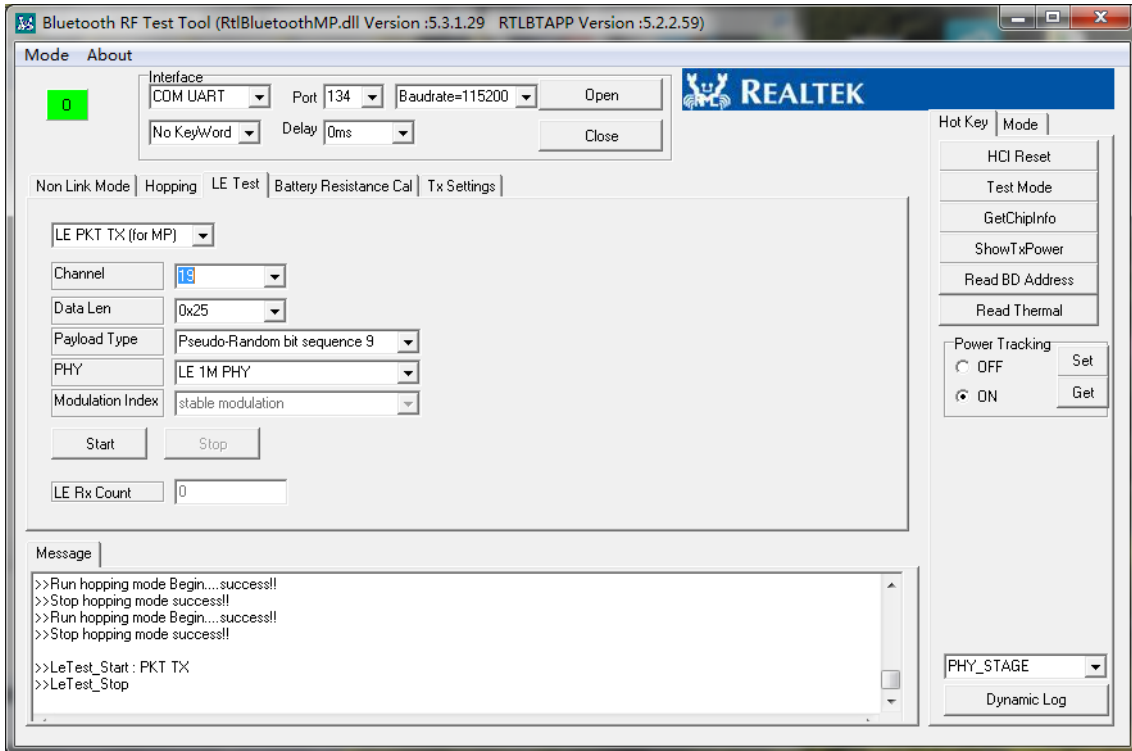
Bluetooth RF Test Tool (RtlBluetoothMP.dll Version :5.3.1.29 RTLBTAPP Version :5.2.2.59)

Mode About

0

Interface
COM UART
Port 134
Baudrate=115200
Open
No KeyWord
Delay 0ms
Close

REALTEK

Hot Key Mode
HCI Reset
Test Mode
GetChipInfo
ShowTxPower
Read BD Address
Read Thermal

Power Tracking
OFF
ON
Set
Get

Non Link Mode Hopping LE Test Battery Resistance Cal Tx Settings

LE PKT TX (for MP)

| Channel | 19 |
|---|---|
| Data Len | 0x25 |
| Payload Type | Pseudo-Random bit sequence 9 |
| PHY | LE 1M PHY |
| Modulation Index | stable modulation |

Start Stop

LE Rx Count 0

Message
>>Run hopping mode Begin....success!!
>>Stop hopping mode success!!
>>Run hopping mode Begin....success!!
>>Stop hopping mode success!!

>>LeTest_Start : PKT TX
>>LeTest_Stop

PHY_STAGE
Dynamic Log